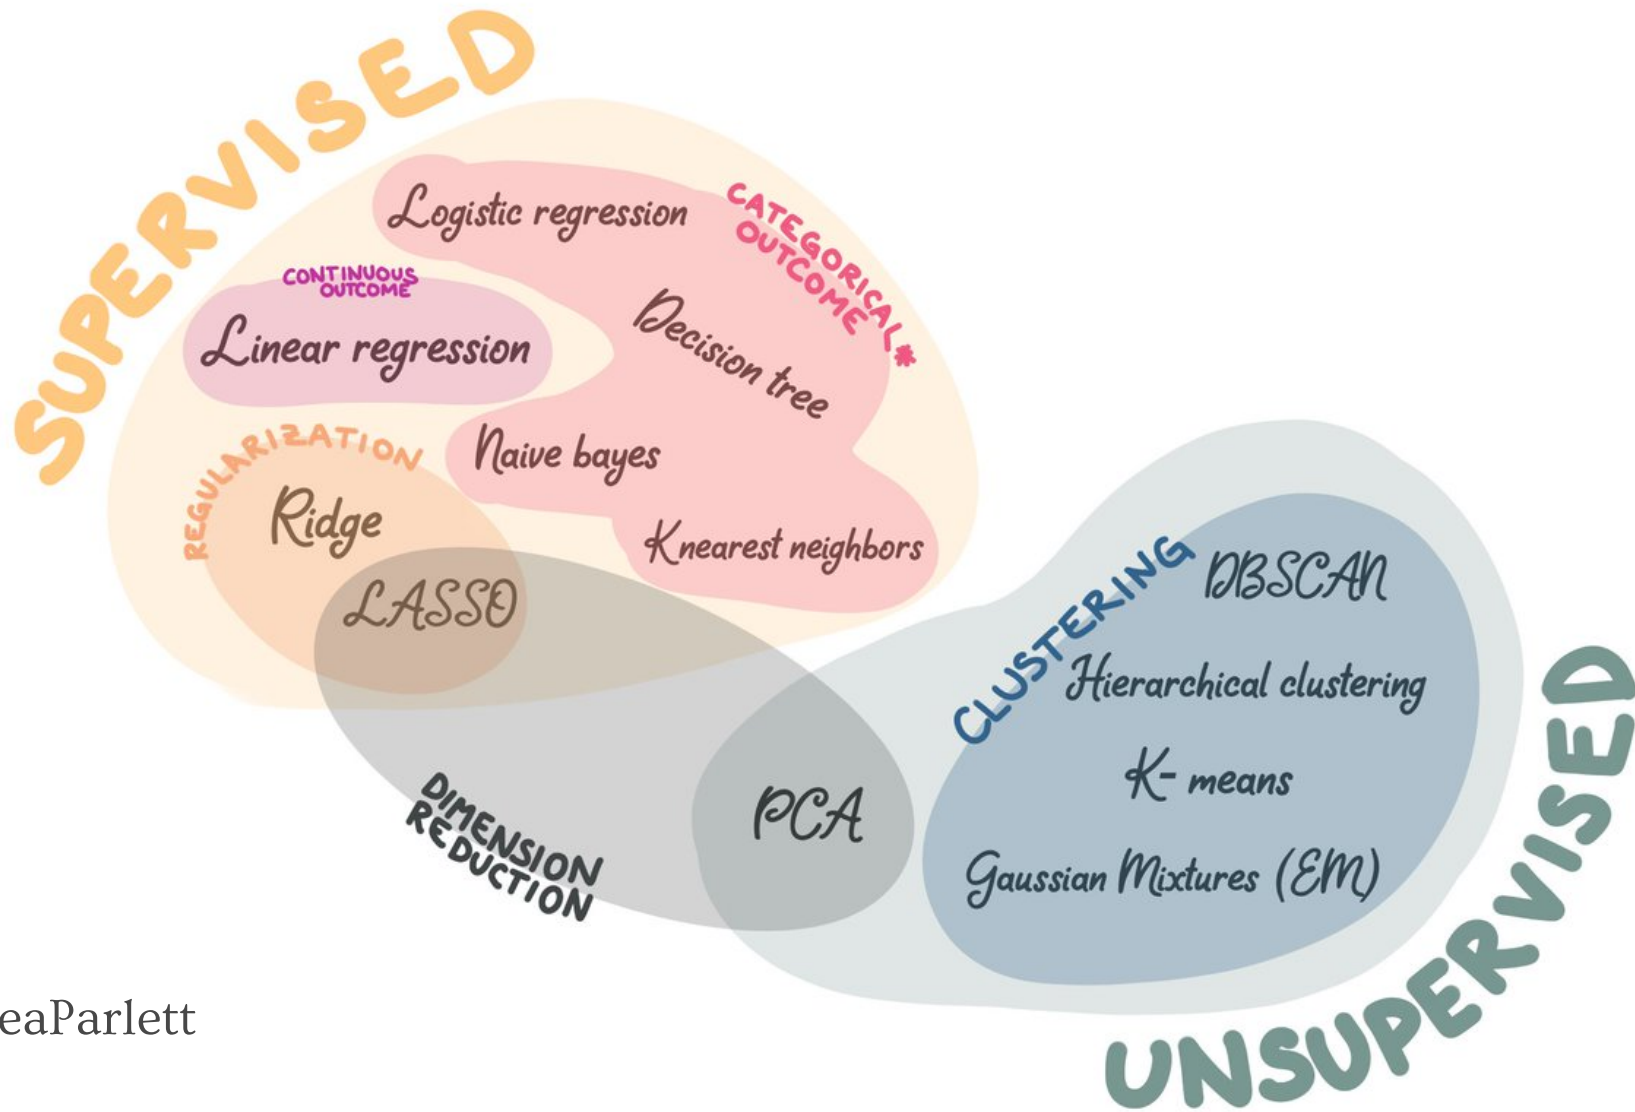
SUPERVISED

Logistic regression

CATEGORICAL OUTCOME*

CONTINUOUS OUTCOME

Linear regression

Decision tree

REGULARIZATION

Naive bayes

Ridge

K nearest neighbors

LASSO

CLUSTERING

DBSCAN

Hierarchical clustering

K- means

PCA

DIMENSION REDUCTION

Gaussian Mixtures (EM)

eaParlett

UNSUPERVISED